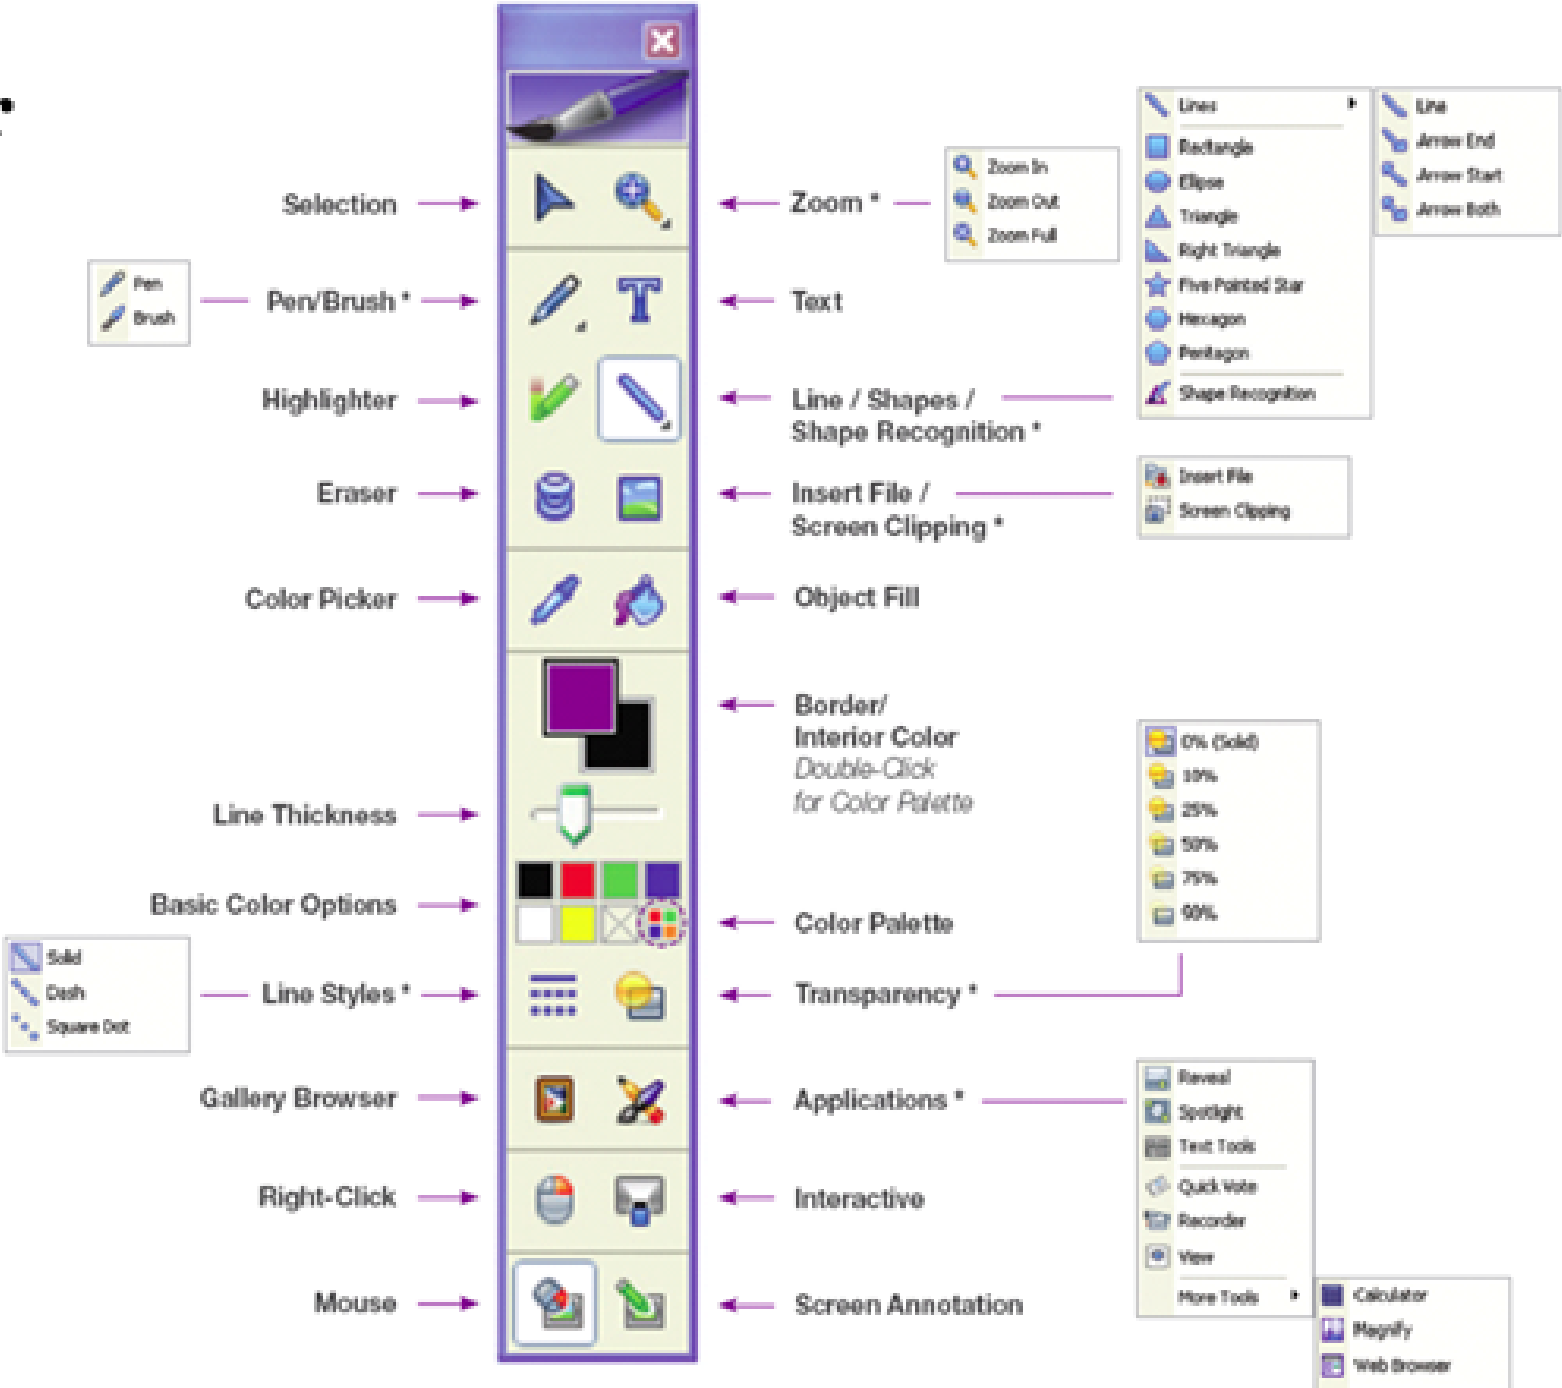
Selection

Zoom *

Zoom In
Zoom Out
Zoom Full

Lines
Rectangle
Ellipse
Triangle
Right Triangle
Five Pointed Star
Hexagon
Pentagon
Shape Recognition

Line
Arrow End
Arrow Start
Arrow Both

Pen
Brush

Pen/Brush *

Text

Highlighter

Line / Shapes / Shape Recognition *

Eraser

Insert File / Screen Clipping *

Insert File
Screen Clipping

Color Picker

Object Fill

Border/ Interior Color
Double-Click for Color Palette

0% (Solid)
10%
25%
50%
75%
90%

Line Thickness

Basic Color Options

Color Palette

Solid
Dash
Square Dot

Line Styles *

Transparency *

Gallery Browser

Applications *

Reveal
Spotlight
Text Tools
Quick Vote
Recorder
View
More Tools

Calculator
Magnify
Web Browser

Right-Click

Interactive

Mouse

Screen Annotation